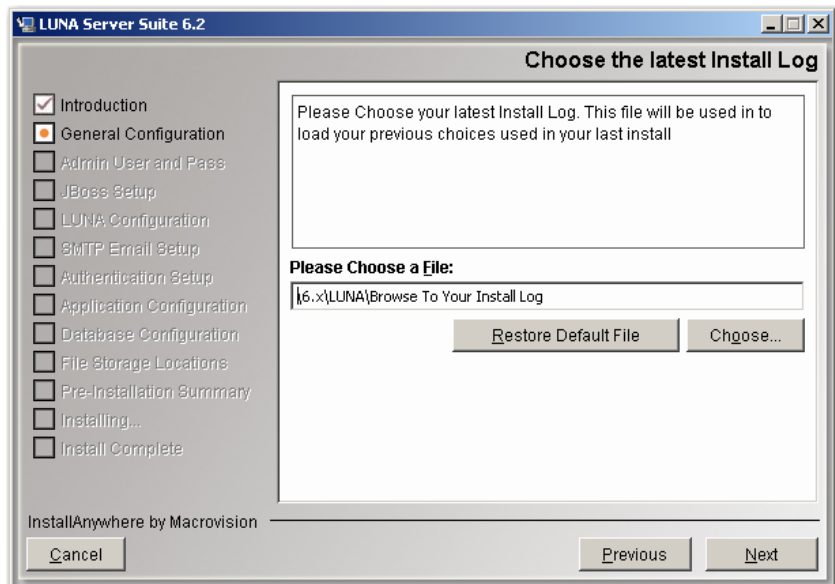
LUNA Server Suite 6.2

Choose the latest Install Log

Introduction
General Configuration
Admin User and Pass
JBoss Setup
LUNA Configuration
SMTP Email Setup
Authentication Setup
Application Configuration
Database Configuration
File Storage Locations
Pre-Installation Summary
Installing...
Install Complete

Please Choose your latest Install Log. This file will be used in to load your previous choices used in your last install

Please Choose a File:

\6.x\LUNA\Browse To Your Install Log

Restore Default File

Choose...

InstallAnywhere by Macrovision

Cancel

Previous

Next